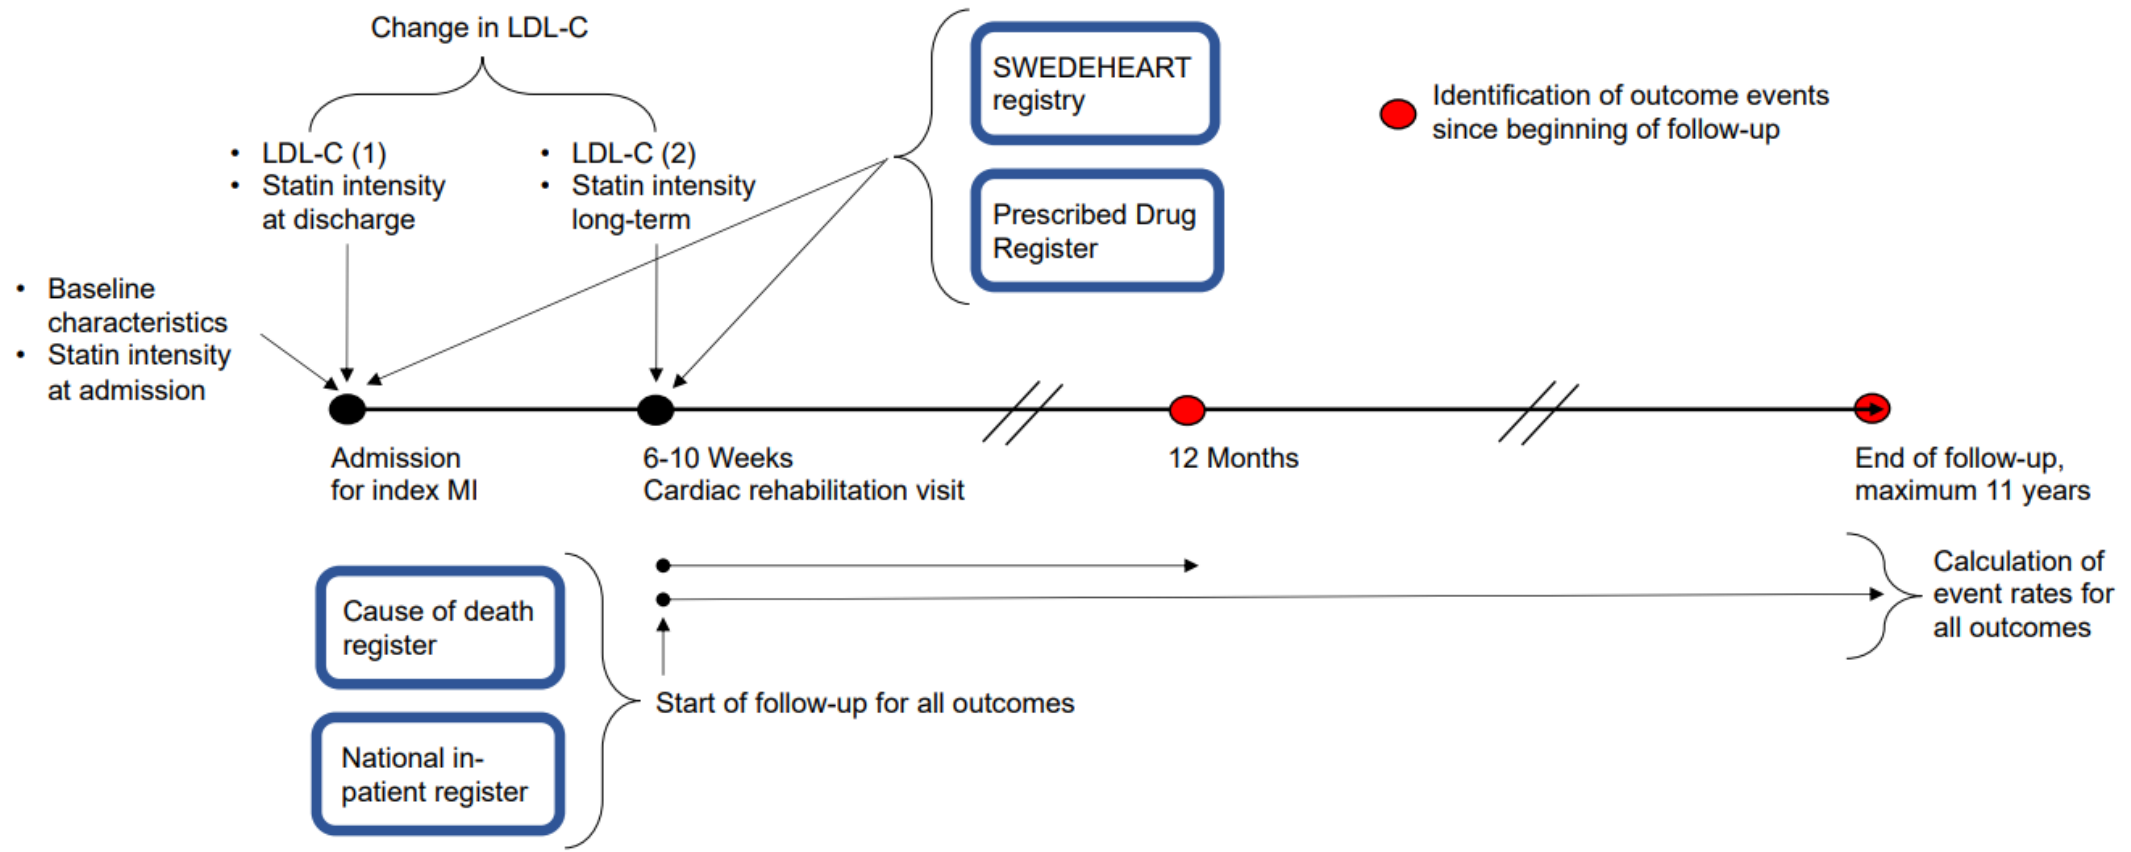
Change in LDL-C

• LDL-C (1)
• Statin intensity at discharge

• LDL-C (2)
• Statin intensity long-term

SWEDEHEART registry

Prescribed Drug Register

Identification of outcome events since beginning of follow-up

• Baseline characteristics
• Statin intensity at admission

Admission for index MI

6-10 Weeks
Cardiac rehabilitation visit

12 Months

End of follow-up, maximum 11 years

Cause of death register

National in-patient register

Start of follow-up for all outcomes

Calculation of event rates for all outcomes